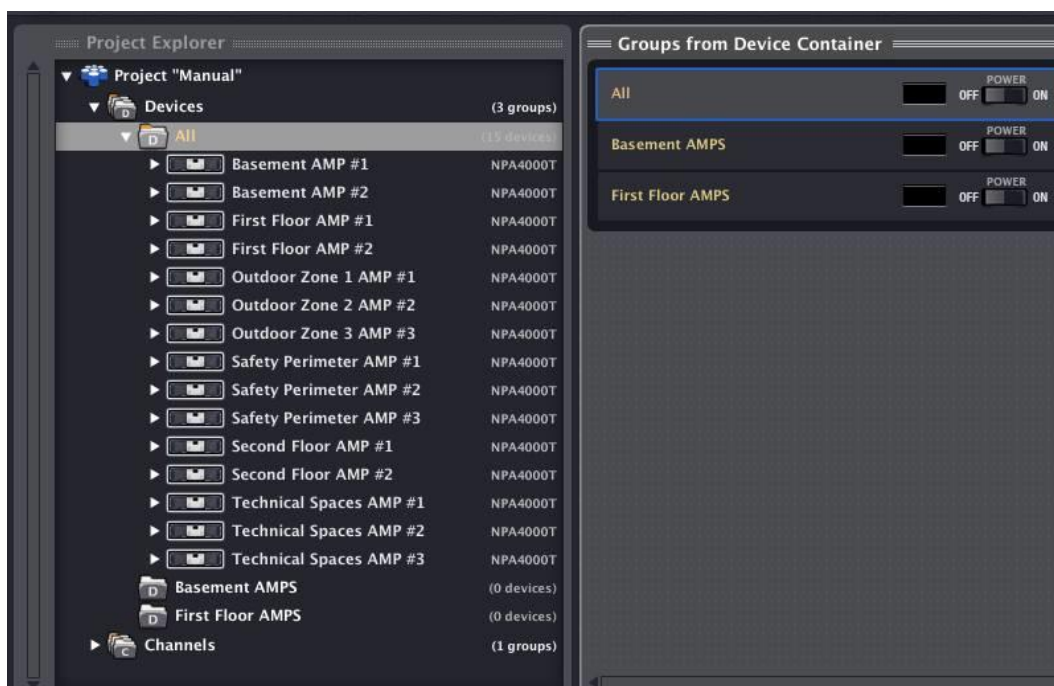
Project Explorer

Project "Manual"

Devices (3 groups)

All (15 devices)

Basement AMP #1 NPA4000T

Basement AMP #2 NPA4000T

First Floor AMP #1 NPA4000T

First Floor AMP #2 NPA4000T

Outdoor Zone 1 AMP #1 NPA4000T

Outdoor Zone 2 AMP #2 NPA4000T

Outdoor Zone 3 AMP #3 NPA4000T

Safety Perimeter AMP #1 NPA4000T

Safety Perimeter AMP #2 NPA4000T

Safety Perimeter AMP #3 NPA4000T

Second Floor AMP #1 NPA4000T

Second Floor AMP #2 NPA4000T

Technical Spaces AMP #1 NPA4000T

Technical Spaces AMP #2 NPA4000T

Technical Spaces AMP #3 NPA4000T

Basement AMPS (0 devices)

First Floor AMPS (0 devices)

Channels (1 groups)

Groups from Device Container

All POWER OFF ON

Basement AMPS POWER OFF ON

First Floor AMPS POWER OFF ON